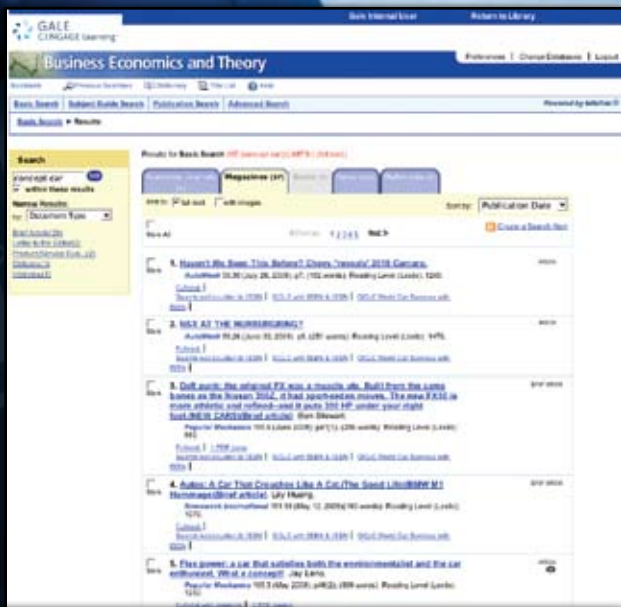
GALE CENGAGE Learning

Gale Internal User    Return to Library

Business Economics and Theory

Preferences | Change Databases | Logout

Bookmark    Previous Searches    Dictionary    Title List    Help

Basic Search | Subject Guide Search | Publication Search | Advanced Search

Powered by InfoTrac

Basic Search ▸ Results

Search

concept car

within these results

Narrow Results

by: Document Type

Brief Article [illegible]
Letter to the Editor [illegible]
Product/Service Eval. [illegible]
Editorial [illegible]
Interview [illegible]

Results for Basic Search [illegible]

Magazines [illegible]

Limit to: full text    with images

Sort by: Publication Date

Mark All

Next

Create a Search Alert

1. Haven't We Seen This Before? Chevy "reveals" 2010 Camaro.
AutoWeek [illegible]
Fulltext
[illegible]

2. NSX AT THE NURBURGRING?
AutoWeek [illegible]
Fulltext
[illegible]

3. Drift punk: the original FX was a muscle ute. Built from the same bones as the Nissan 350Z, it had sport-sedan moves. The new FX50 is more athletic and refined--and it puts 390 HP under your right foot.(NEW CARS)(Brief article) Ben Stewart.
Popular Mechanics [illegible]
Fulltext | 1 PDF page
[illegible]

4. Autos: A Car That Crouches Like A Cat.(The Good Life)(BMW M1 Hommage)(Brief article) Lily Huang.
Newsweek International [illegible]
Fulltext
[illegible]

5. Flex power: a car that satisfies both the environmentalist and the car enthusiast. What a concept! Jay Leno.
Popular Mechanics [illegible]
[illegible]